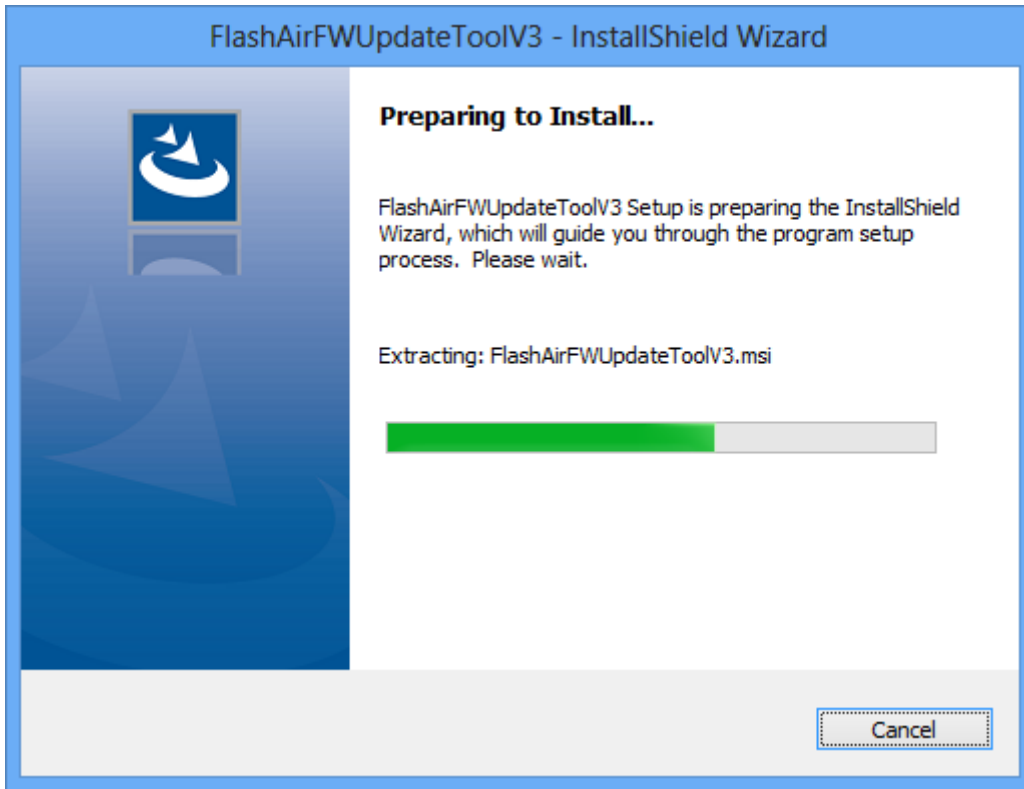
FlashAirFWUpdateToolV3 - InstallShield Wizard

Preparing to Install...

FlashAirFWUpdateToolV3 Setup is preparing the InstallShield Wizard, which will guide you through the program setup process. Please wait.

Extracting: FlashAirFWUpdateToolV3.msi

Cancel